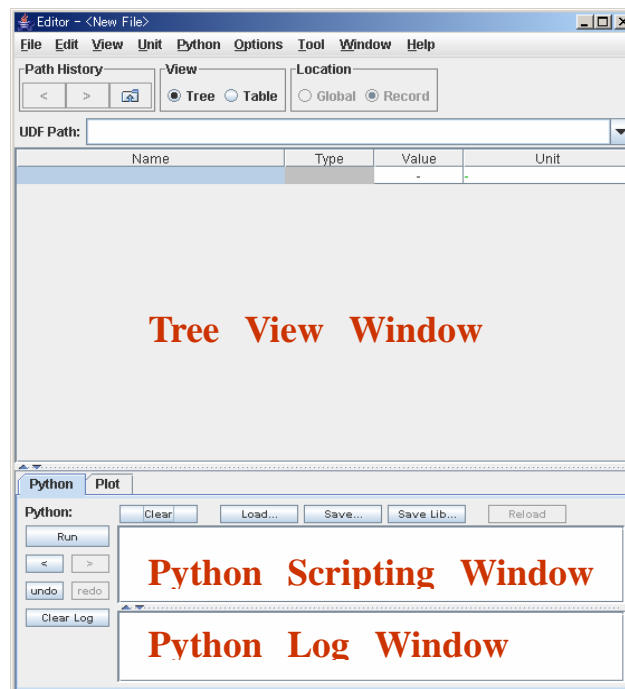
Editor - <New File>

File Edit View Unit Python Options Tool Window Help

Path History
< >

View
Tree Table

Location
Global Record

UDF Path:

| Name | Type | Value | Unit |
|---|---|---|---|
| | | - | - |

Tree View Window

Python Plot

Python:

Run
< >
undo redo
Clear Log

Clear Load... Save... Save Lib... Reload

Python Scripting Window

Python Log Window